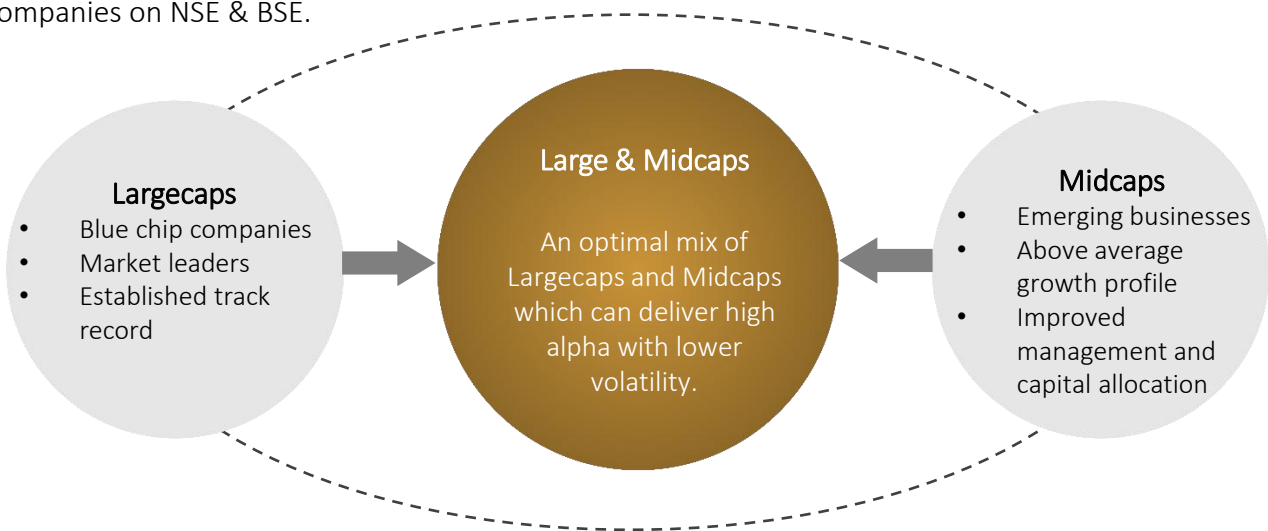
ompanies on NSE & BSE.

Largecaps
- Blue chip companies
- Market leaders
- Established track record

Large & Midcaps

An optimal mix of Largecaps and Midcaps which can deliver high alpha with lower volatility.

Midcaps
- Emerging businesses
- Above average growth profile
- Improved management and capital allocation